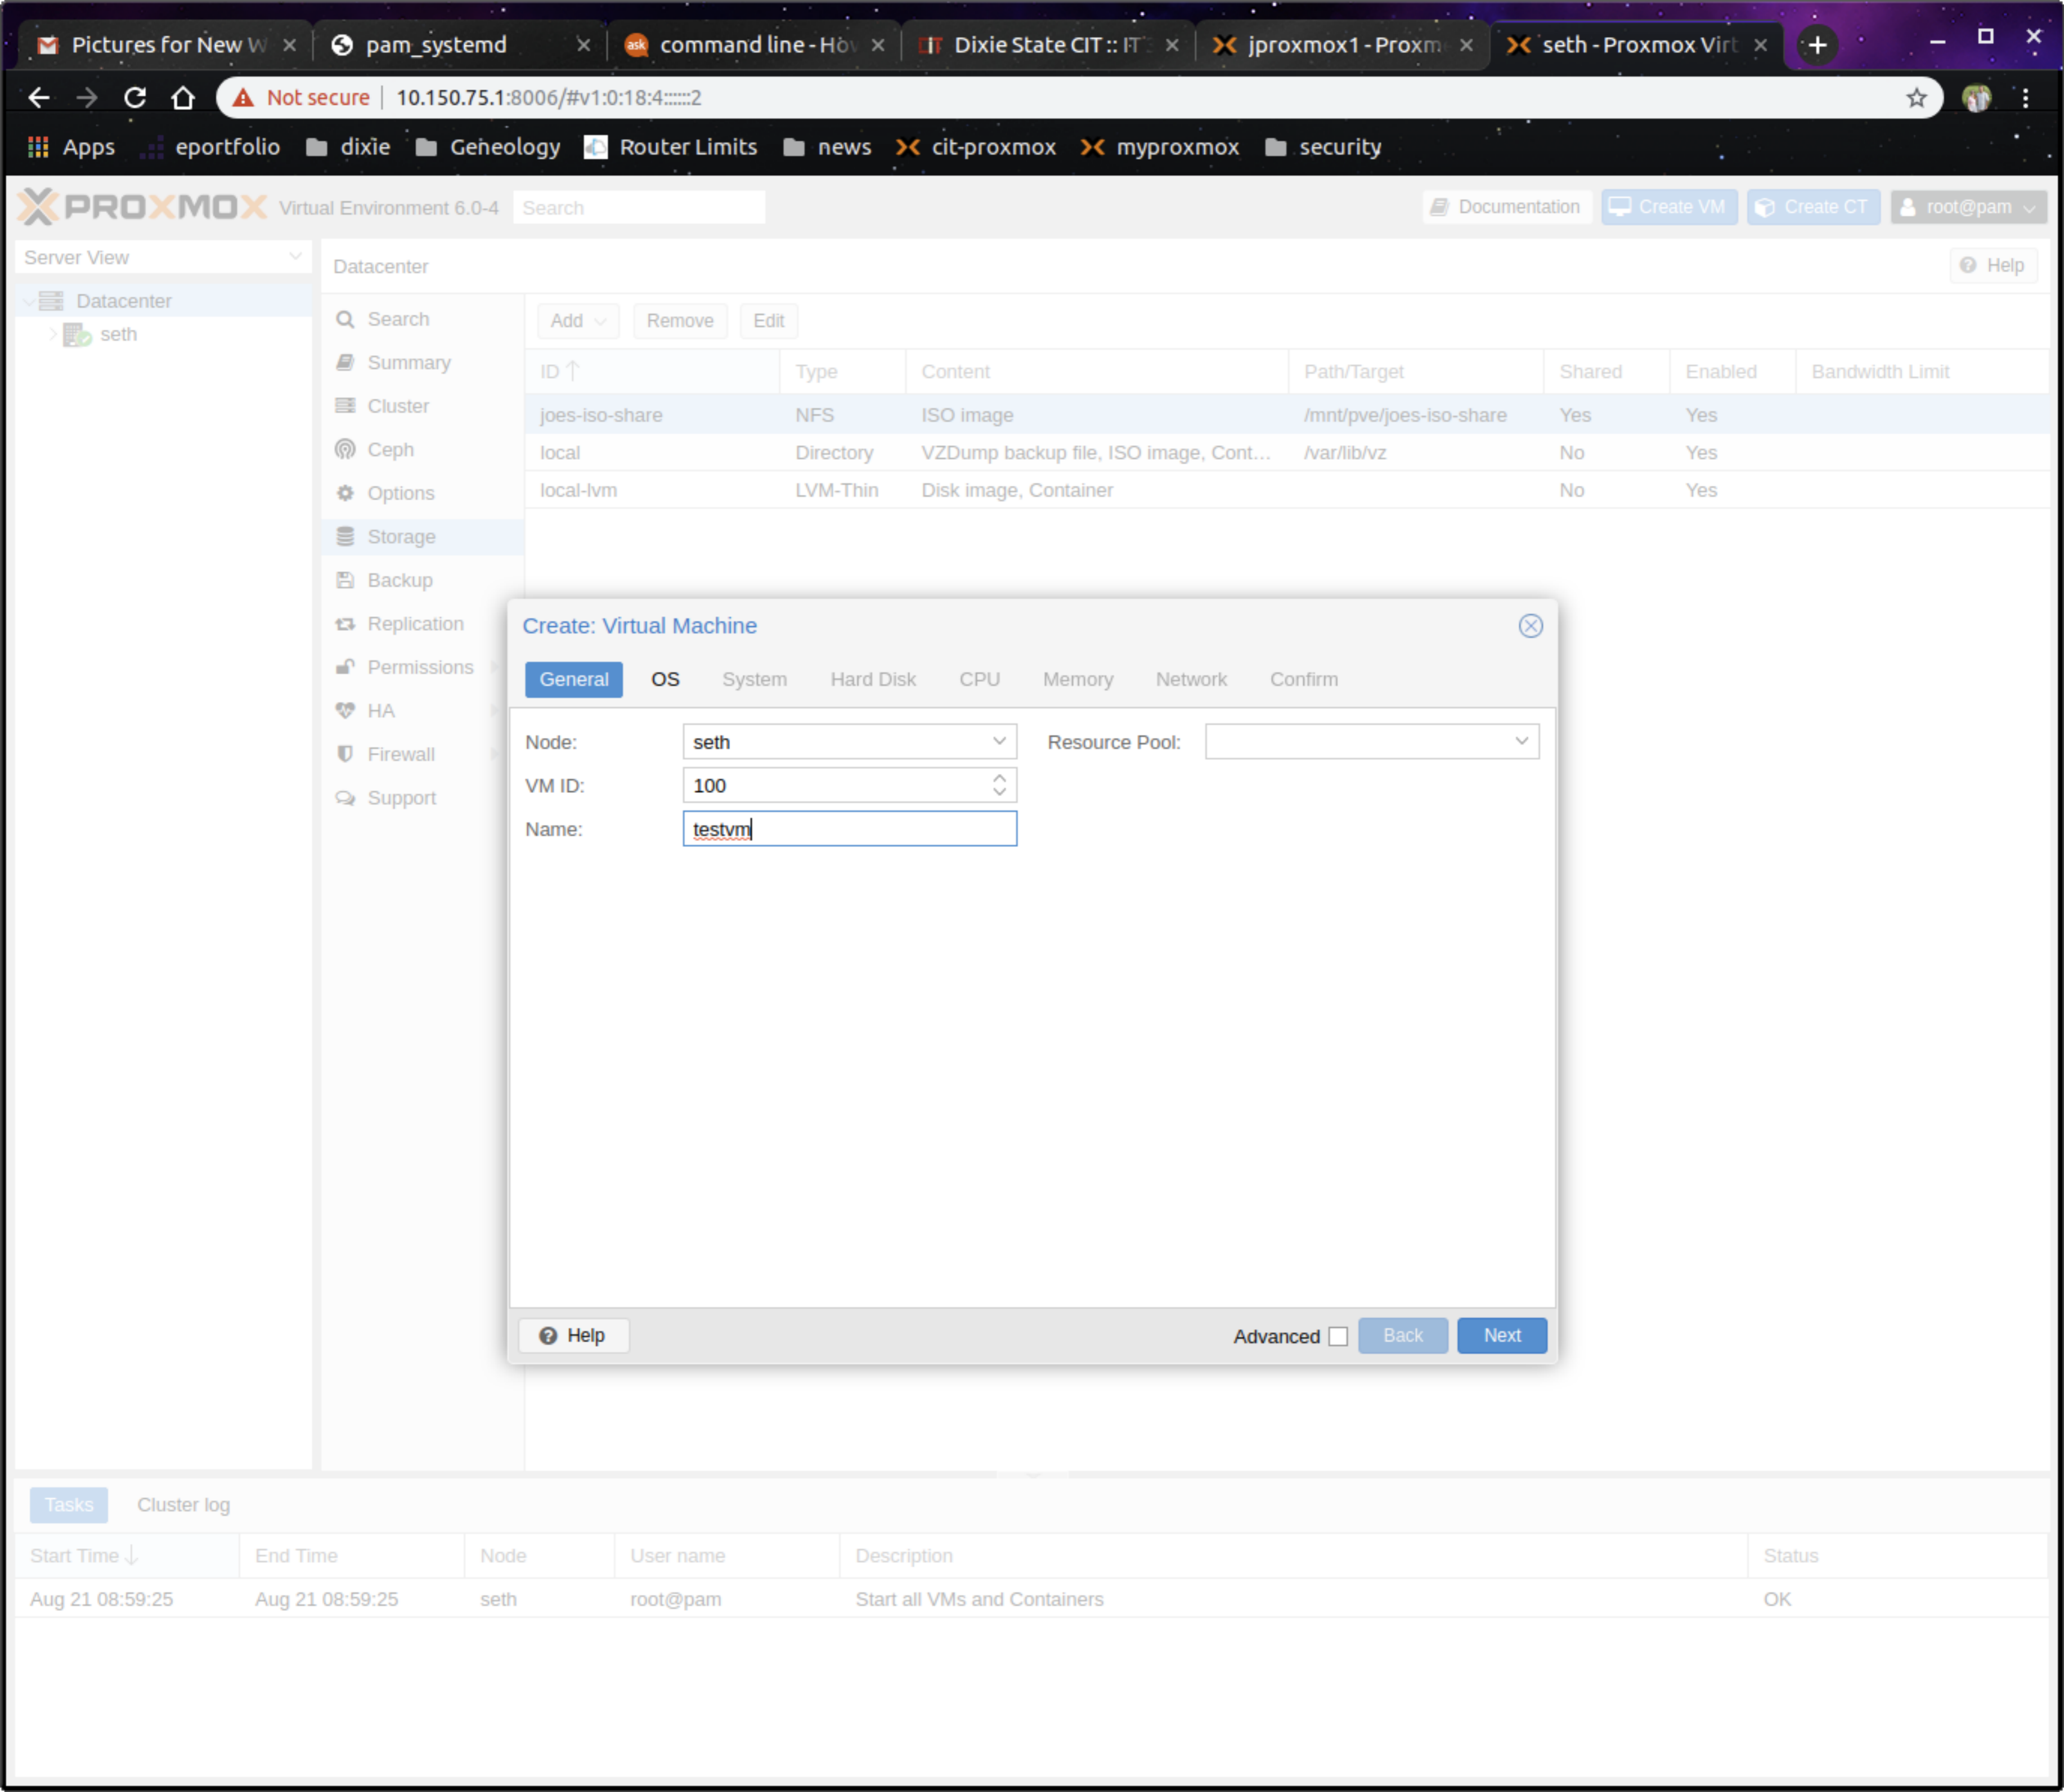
Pictures for New W ×
pam_systemd ×
command line - How ×
Dixie State CIT :: IT ×
jproxmox1 - Proxm ×
seth - Proxmox Virt ×

Not secure | 10.150.75.1:8006/#v1:0:18:4:::::2

Apps eportfolio dixie Geneology Router Limits news cit-proxmox myproxmox security

PROXMOX Virtual Environment 6.0-4 Search
Documentation Create VM Create CT root@pam

Server View
Datacenter
seth

Datacenter
Help

Search
Summary
Cluster
Ceph
Options
Storage
Backup
Replication
Permissions
HA
Firewall
Support

Add Remove Edit

| ID | Type | Content | Path/Target | Shared | Enabled | Bandwidth Limit |
|---|---|---|---|---|---|---|
| joes-iso-share | NFS | ISO image | /mnt/pve/joes-iso-share | Yes | Yes | |
| local | Directory | VZDump backup file, ISO image, Cont... | /var/lib/vz | No | Yes | |
| local-lvm | LVM-Thin | Disk image, Container | | No | Yes | |

Create: Virtual Machine

General OS System Hard Disk CPU Memory Network Confirm

Node: seth
Resource Pool:
VM ID: 100
Name: testvm

Help
Advanced Back Next

Tasks Cluster log

| Start Time | End Time | Node | User name | Description | Status |
|---|---|---|---|---|---|
| Aug 21 08:59:25 | Aug 21 08:59:25 | seth | root@pam | Start all VMs and Containers | OK |